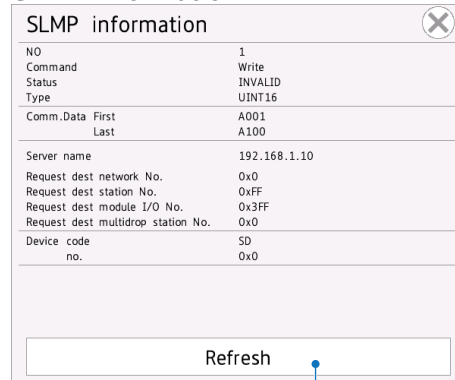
SLMP information

| | |
|---|---|
| NO | 1 |
| Command | Write |
| Status | INVALID |
| Type | UINT16 |
| Comm.Data First | A001 |
| Last | A100 |
| Server name | 192.168.1.10 |
| Request dest network No. | 0x0 |
| Request dest station No. | 0xFF |
| Request dest module I/O No. | 0x3FF |
| Request dest multidrop station No. | 0x0 |
| Device code | SD |
| no. | 0x0 |

Refresh